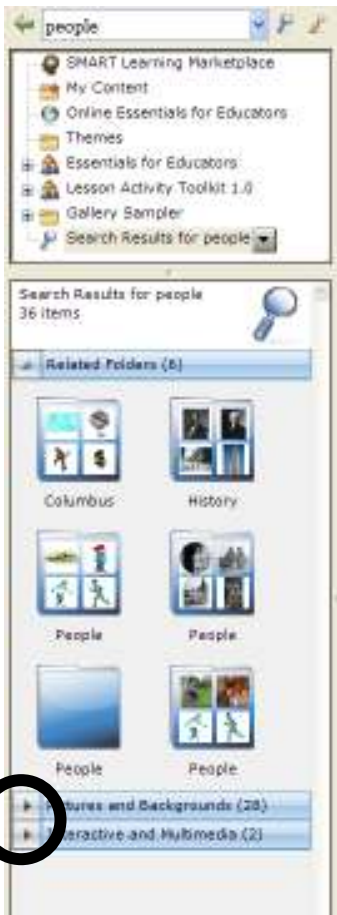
people

SMART Learning Marketplace
My Content
Online Essentials for Educators
Themes
Essentials for Educators
Lesson Activity Toolkit 1.0
Gallery Sampler
Search Results for people

Search Results for people
36 items

Related Folders (6)

Columbus
History
People
People
People
People

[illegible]ures and Backgrounds (28)
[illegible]eractive and Multimedia (2)